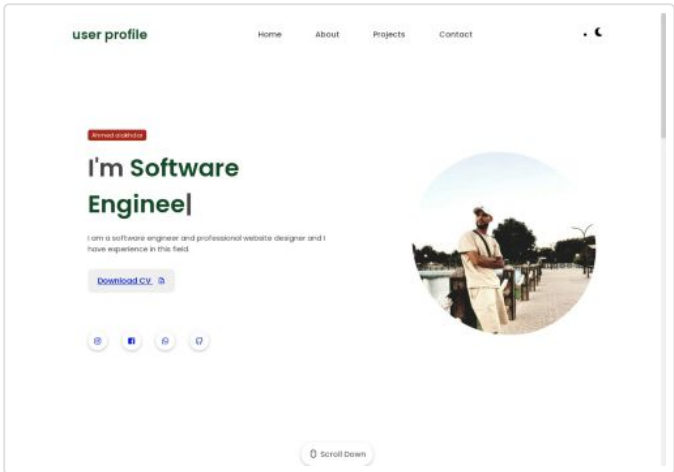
user profile

Home About Projects Contact

Ahmed alalkhdar

I'm Software Enginee|

I am a software engineer and professional website designer and I have experience in this field.

Download CV

Scroll Down